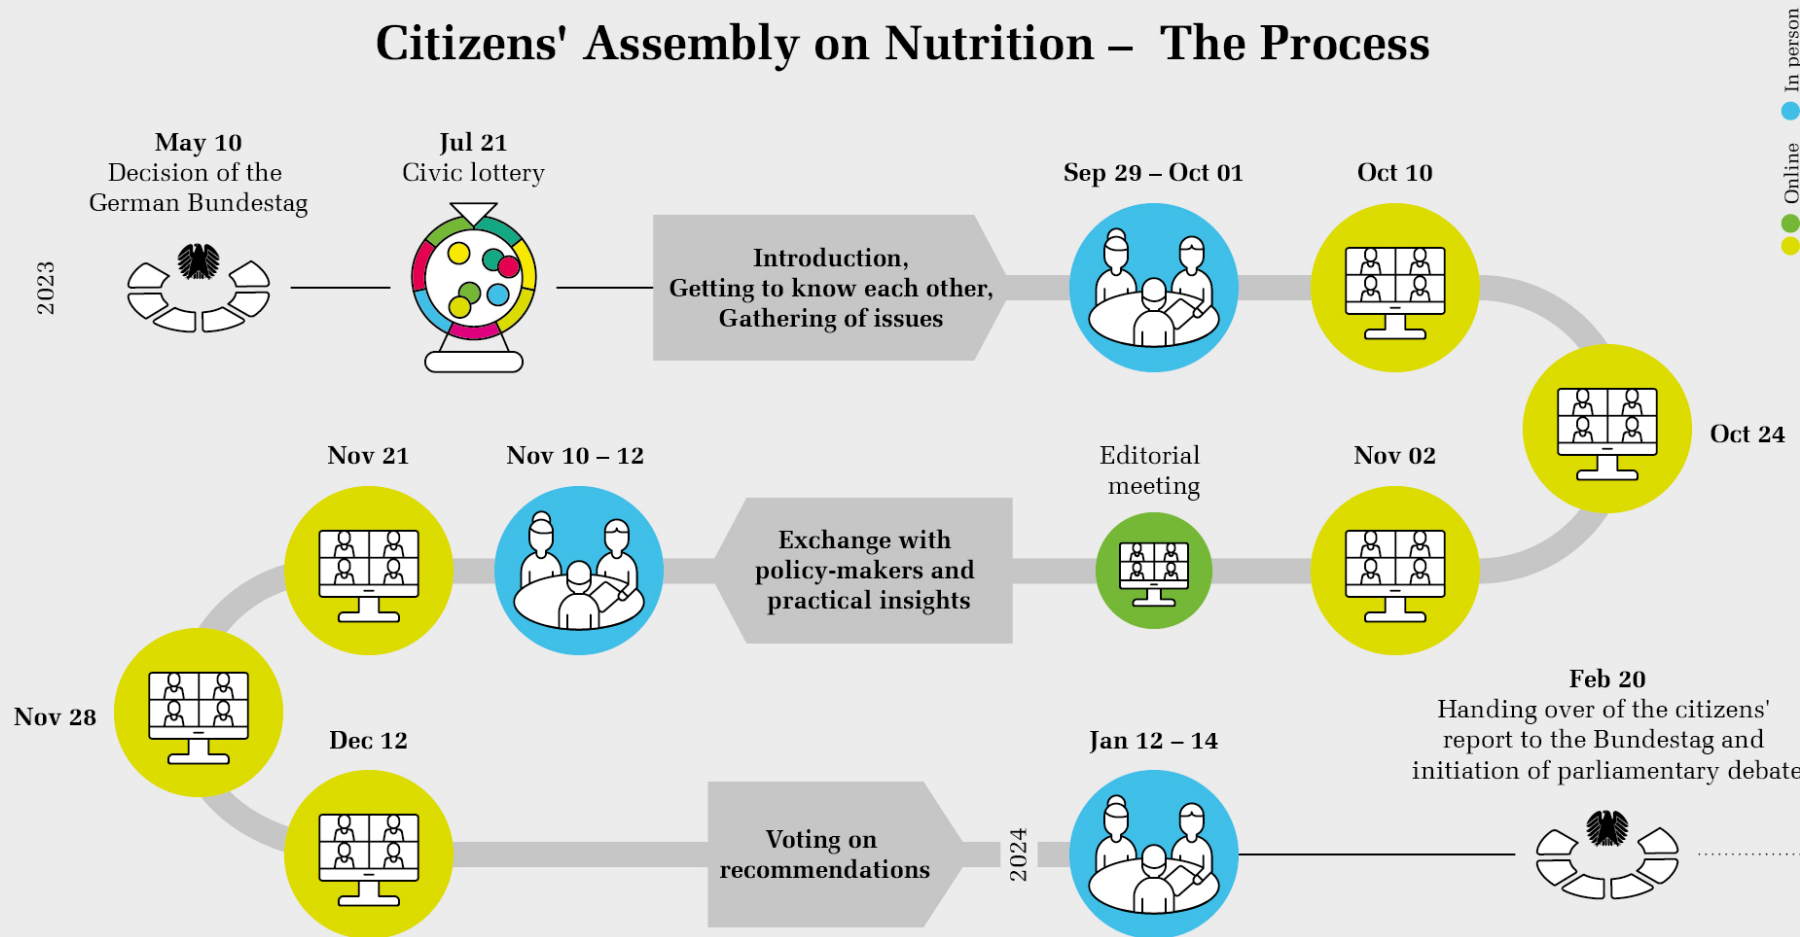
Citizens' Assembly on Nutrition – The Process

In person
Online

2023

May 10
Decision of the German Bundestag

Jul 21
Civic lottery

Introduction, Getting to know each other, Gathering of issues

Sep 29 – Oct 01

Oct 10

Oct 24

Nov 02

Editorial meeting

Exchange with policy-makers and practical insights

Nov 10 – 12

Nov 21

Nov 28

Dec 12

Voting on recommendations

2024

Jan 12 – 14

Feb 20
Handing over of the citizens' report to the Bundestag and initiation of parliamentary debate